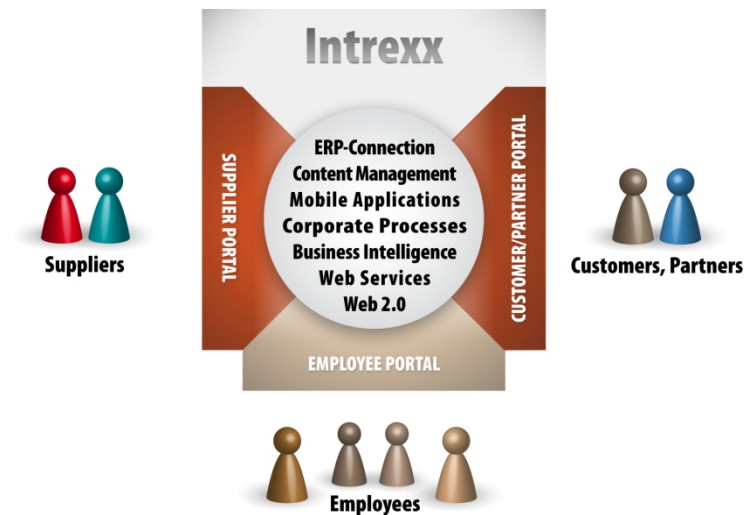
Intrexx

SUPPLIER PORTAL

ERP-Connection
Content Management
Mobile Applications
Corporate Processes
Business Intelligence
Web Services
Web 2.0

CUSTOMER/PARTNER PORTAL

EMPLOYEE PORTAL

Suppliers

Customers, Partners

Employees